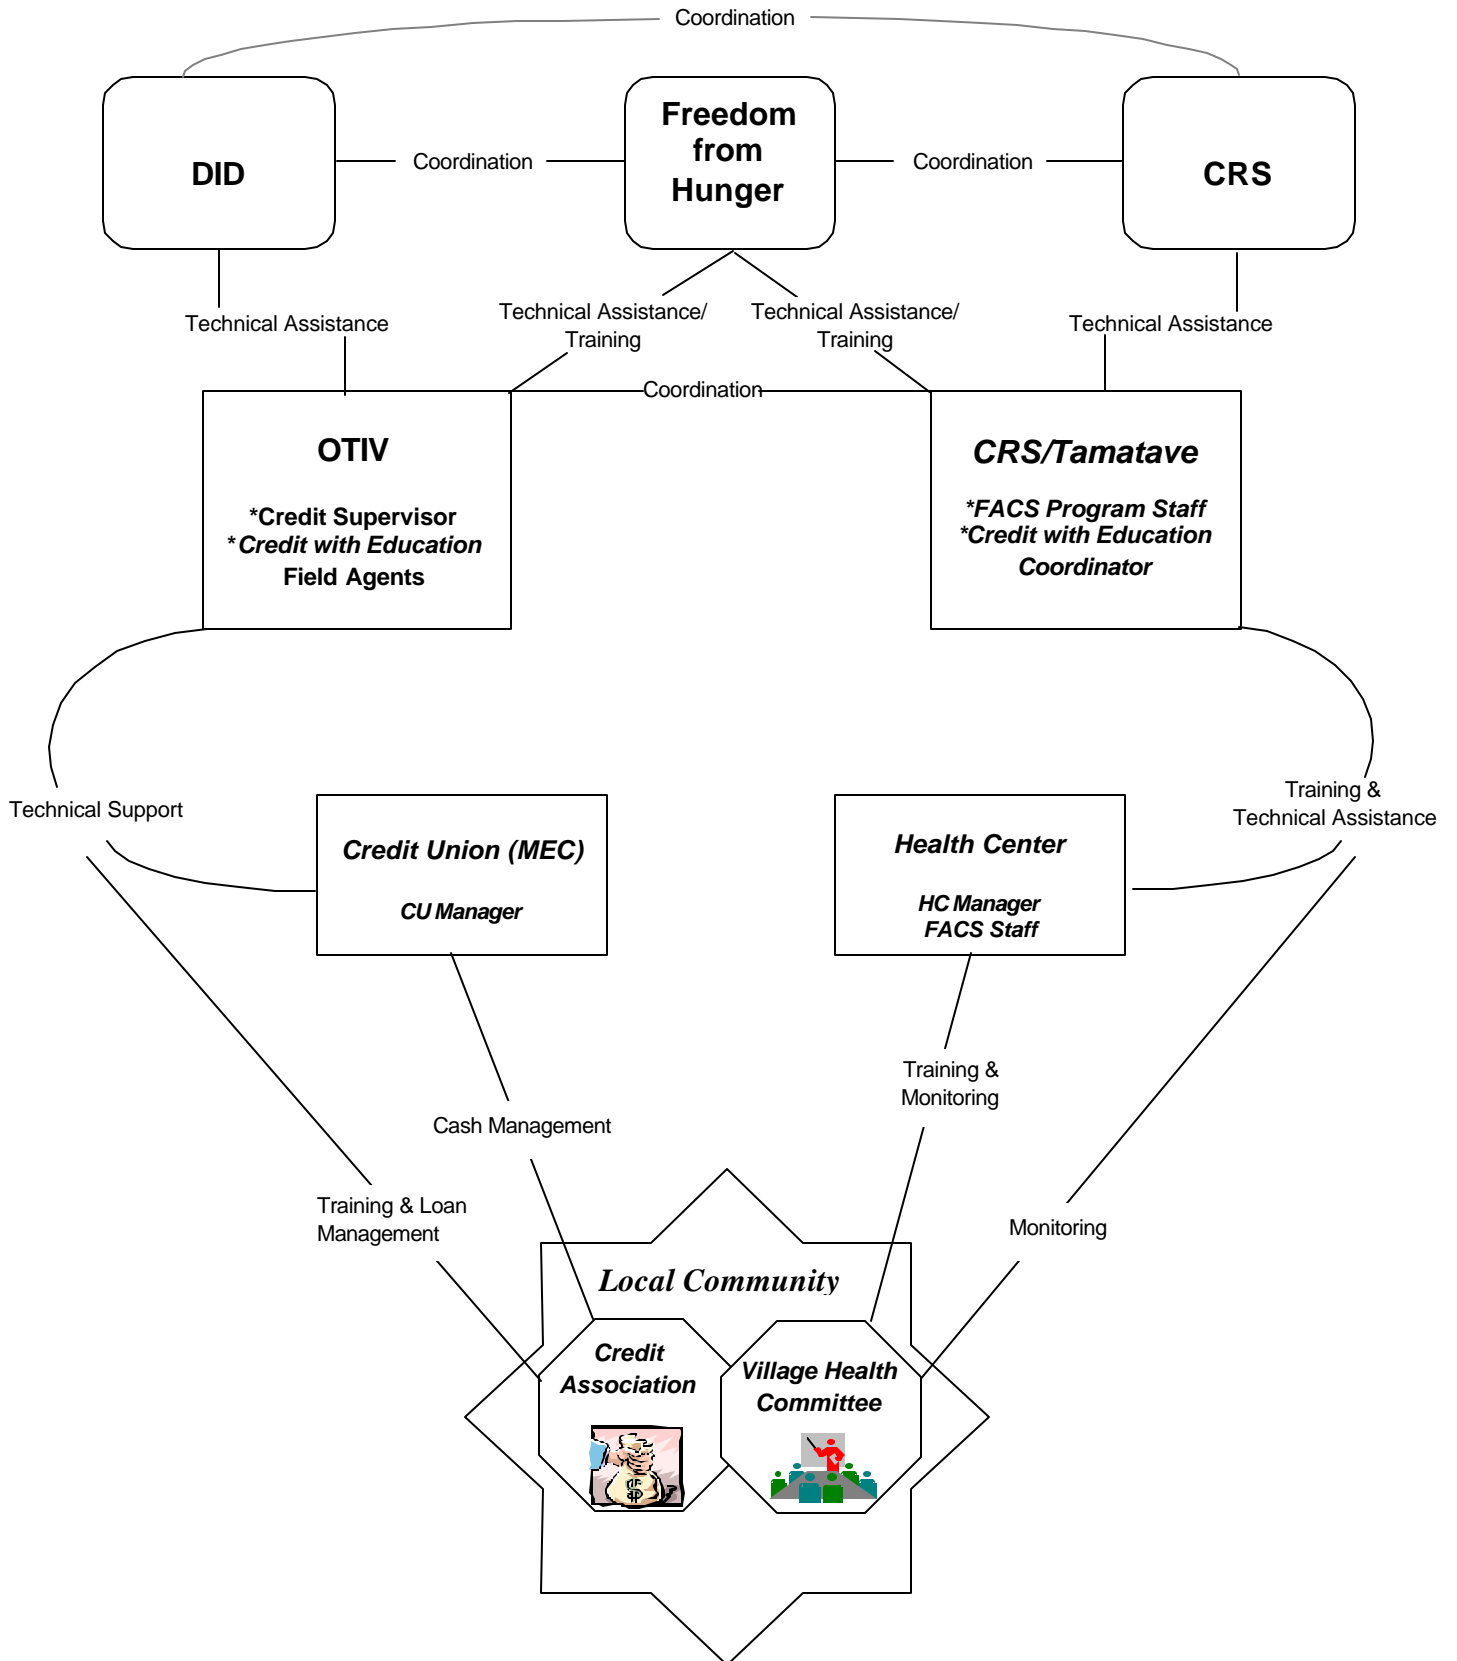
Coordination

DID

Coordination

Freedom from Hunger

Coordination

CRS

Technical Assistance

Technical Assistance/ Training

Technical Assistance/ Training

Technical Assistance

Coordination

OTIV

*Credit Supervisor
*Credit with Education Field Agents

CRS/Tamatave

*FACS Program Staff
*Credit with Education Coordinator

Technical Support

Credit Union (MEC)

CU Manager

Health Center

HC Manager
FACS Staff

Training & Technical Assistance

Training & Monitoring

Cash Management

Training & Loan Management

Monitoring

Local Community

Credit Association

Village Health Committee